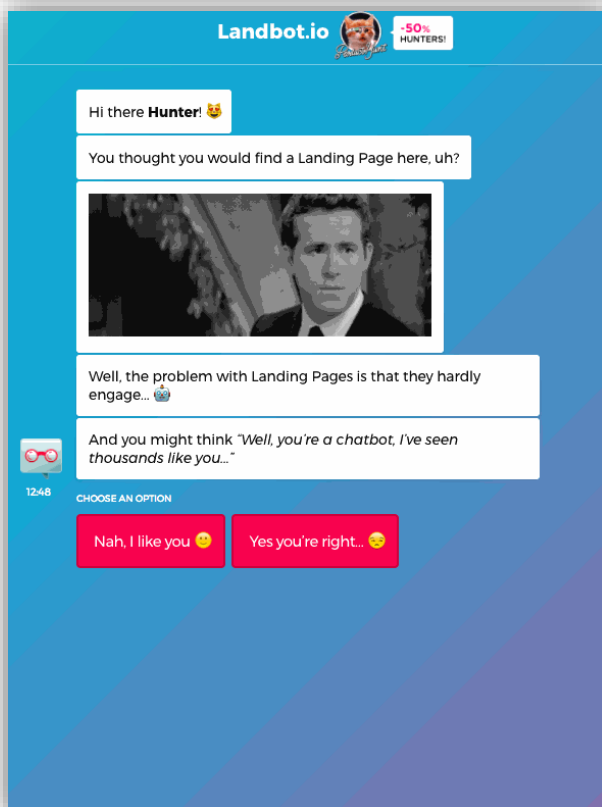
Landbot.io

-50% HUNTERS!

Hi there **Hunter**! 😻

You thought you would find a Landing Page here, uh?

Well, the problem with Landing Pages is that they hardly engage... 🤖

And you might think *"Well, you're a chatbot, I've seen thousands like you..."*

12:48

CHOOSE AN OPTION

Nah, I like you 🙂

Yes you're right... 😒